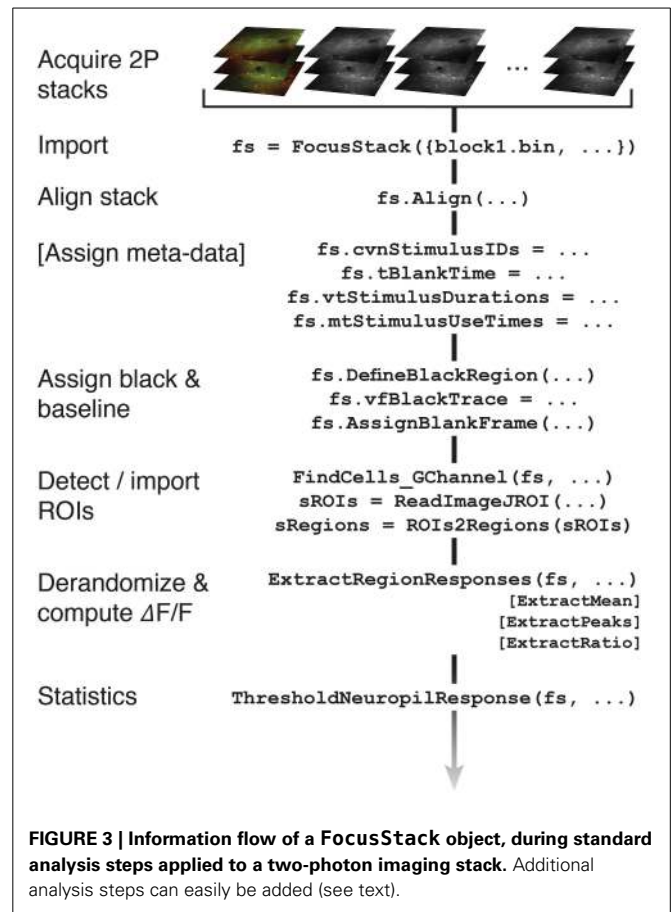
Acquire 2P stacks

...

Import

fs = FocusStack({block1.bin, ...})

Align stack

fs.Align(...)

[Assign meta-data]

fs.cvnStimulusIDs = ...
fs.tBlankTime = ...
fs.vtStimulusDurations = ...
fs.mtStimulusUseTimes = ...

Assign black & baseline

fs.DefineBlackRegion(...)
fs.vfBlackTrace = ...
fs.AssignBlankFrame(...)

Detect / import ROIs

FindCells_GChannel(fs, ...)
sROIs = ReadImageJROI(...)
sRegions = ROIs2Regions(sROIs)

Derandomize & compute $\Delta F/F$

ExtractRegionResponses(fs, ...)
[ExtractMean]
[ExtractPeaks]
[ExtractRatio]

Statistics

ThresholdNeuropilResponse(fs, ...)

**FIGURE 3 | Information flow of a FocusStack object, during standard analysis steps applied to a two-photon imaging stack.** Additional analysis steps can easily be added (see text).